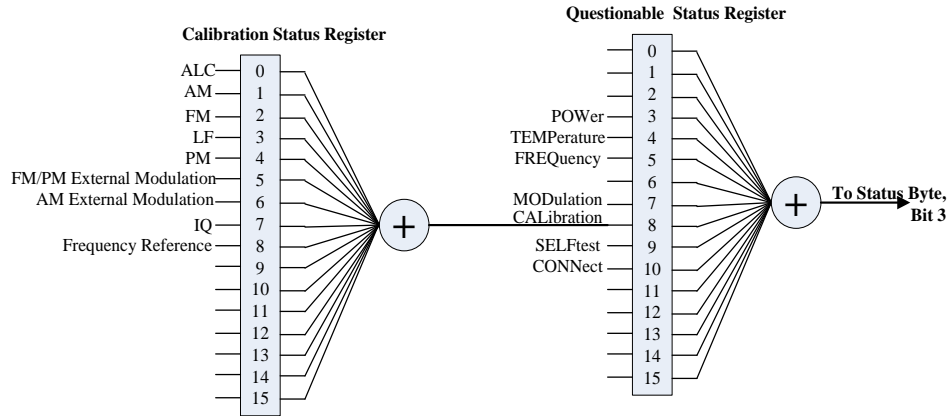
Calibration Status Register

ALC 0
AM 1
FM 2
LF 3
PM 4
FM/PM External Modulation 5
AM External Modulation 6
IQ 7
Frequency Reference 8
9
10
11
12
13
14
15

+

Questionable Status Register

0
1
2
POWer 3
TEMPerature 4
FREQuency 5
6
MODulation 7
CALibration 8
SELFtest 9
CONNect 10
11
12
13
14
15

+

To Status Byte, Bit 3